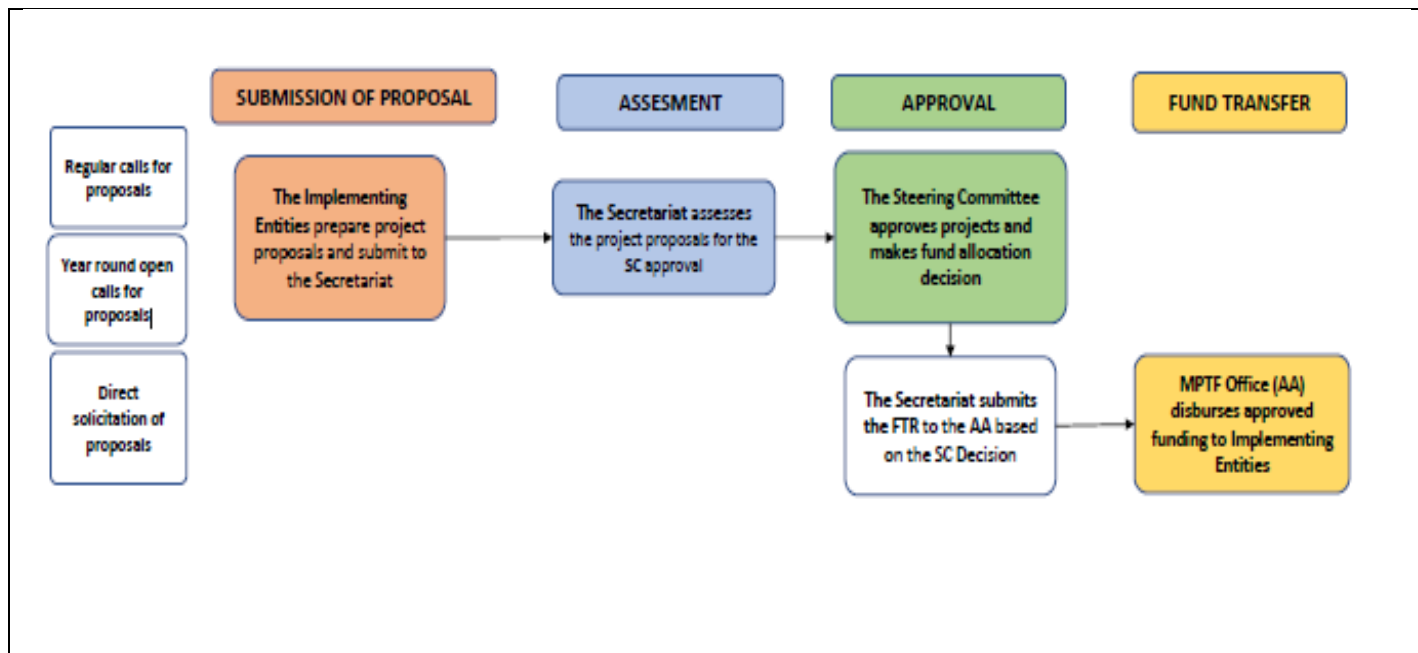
SUBMISSION OF PROPOSAL

ASSESMENT

APPROVAL

FUND TRANSFER

Regular calls for proposals

Year round open calls for proposals

Direct solicitation of proposals

The Implementing Entities prepare project proposals and submit to the Secretariat

The Secretariat assesses the project proposals for the SC approval

The Steering Committee approves projects and makes fund allocation decision

The Secretariat submits the FTR to the AA based on the SC Decision

MPTF Office (AA) disburses approved funding to Implementing Entities